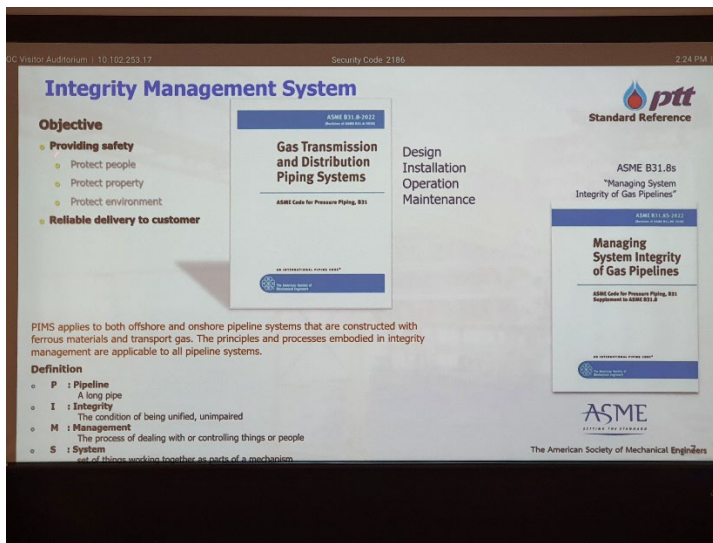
C Visitor Auditorium | 10.102.253.17 Security Code 2186 2:24 PM

Integrity Management System

ptt
Standard Reference

Objective
Providing safety
Protect people
Protect property
Protect environment
Reliable delivery to customer

ASME B31.8-2022
(Revision of ASME B31.8-2020)
Gas Transmission and Distribution Piping Systems
ASME Code for Pressure Piping, B31
AN INTERNATIONAL PIPING CODE®
The American Society of Mechanical Engineers

Design
Installation
Operation
Maintenance

ASME B31.8s
"Managing System Integrity of Gas Pipelines"

ASME B31.8S-2022
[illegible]
Managing System Integrity of Gas Pipelines
ASME Code for Pressure Piping, B31 Supplement to ASME B31.8
AN INTERNATIONAL PIPING CODE®
The American Society of Mechanical Engineers

PIMS applies to both offshore and onshore pipeline systems that are constructed with ferrous materials and transport gas. The principles and processes embodied in integrity management are applicable to all pipeline systems.

Definition
P : Pipeline
A long pipe
I : Integrity
The condition of being unified, unimpaired
M : Management
The process of dealing with or controlling things or people
S : System
set of things working together as parts of a mechanism

ASME
SETTING THE STANDARD
The American Society of Mechanical Engineers
7